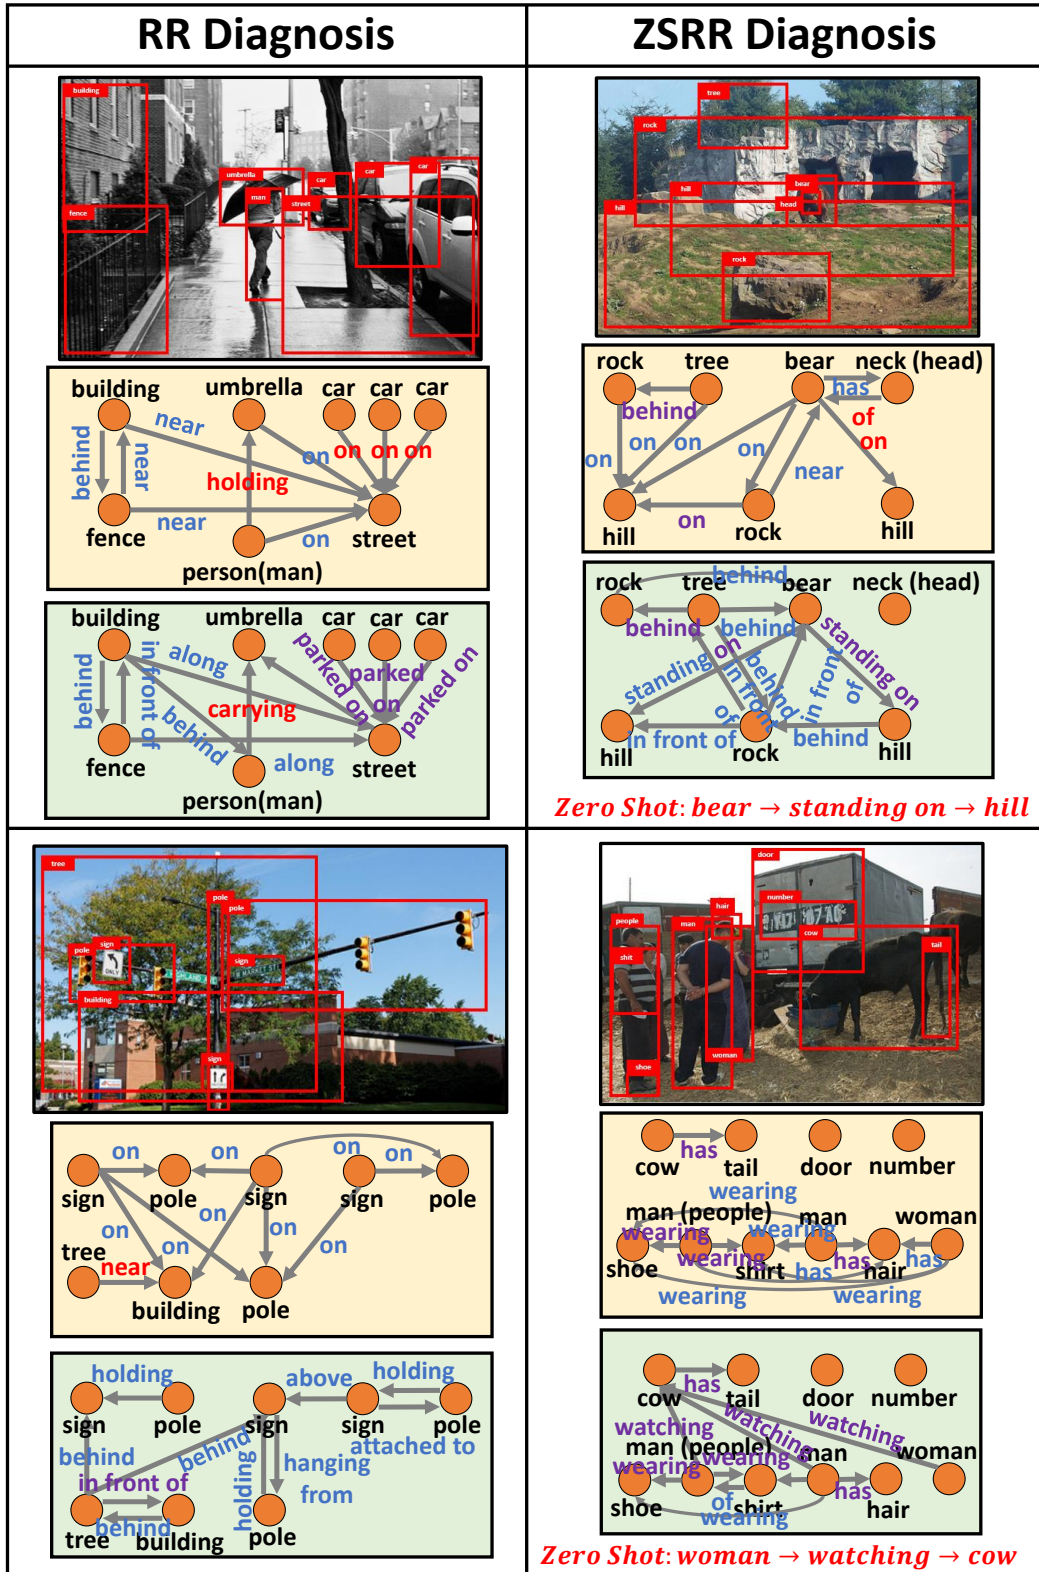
| RR Diagnosis | ZSRR Diagnosis |
|---|---|

building fence umbrella man car car car street

building umbrella car car car
near
behind near
holding
on on on on
near
fence on street
person(man)

building umbrella car car car
along
behind in front of
behind
parked on parked
carrying
on parked on
along
fence street
person(man)

tree rock hill bear head hill rock

rock tree bear neck (head)
has
behind of
on on on on
near
on
hill on rock hill

rock tree behind bear neck (head)
behind behind standing on
standing on in front of behind in front of
in front of
hill in front of rock behind hill

Zero Shot: bear → standing on → hill

tree pole pole pole sign sign building sign

on on on on
sign pole sign sign pole
on on
tree on on on
near
building pole

holding holding
above
sign pole sign sign pole
behind behind attached to
hanging
holding
in front of from
tree behind building pole

door number people man cow tail shirt woman shoe

has
cow tail door number
wearing
man (people) man woman
wearing wearing
wearing has has
shoe shirt has hair
wearing wearing

has
cow tail door number
watching watching watching
man (people) man woman
wearing wearing
has
of
shoe shirt hair
wearing

Zero Shot: woman → watching → cow